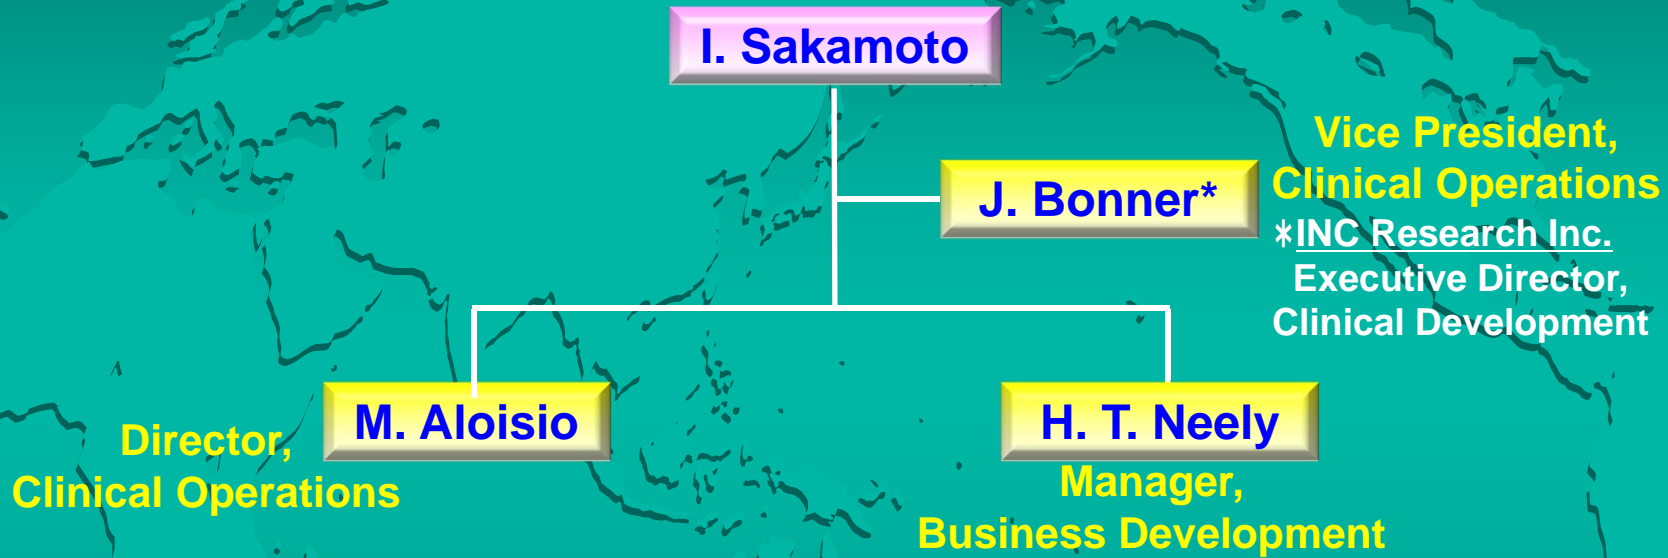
I. Sakamoto

J. Bonner*

Vice President, Clinical Operations
*INC Research Inc. Executive Director, Clinical Development

M. Aloisio

Director, Clinical Operations

H. T. Neely

Manager, Business Development